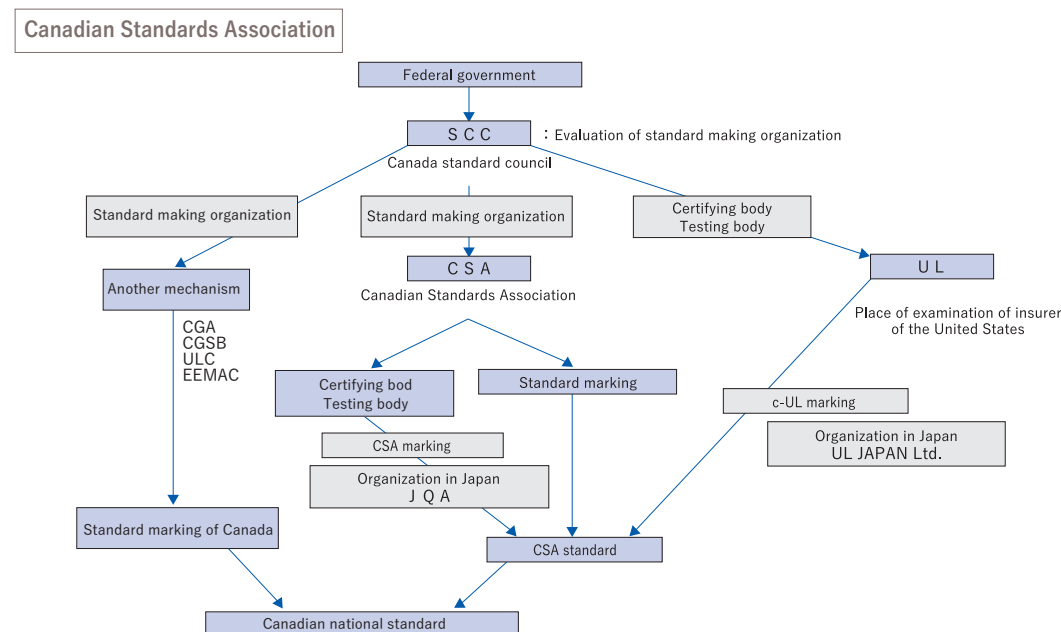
Canadian Standards Association

Federal government

S C C

：Evaluation of standard making organization

Canada standard council

Standard making organization

Standard making organization

Certifying body
Testing body

Another mechanism

C S A

Canadian Standards Association

U L

Place of examination of insurer
of the United States

CGA
CGSB
ULC
EEMAC

Certifying bod
Testing body

Standard marking

c-UL marking

CSA marking

Organization in Japan
UL JAPAN Ltd.

Organization in Japan
J Q A

Standard marking of Canada

CSA standard

Canadian national standard